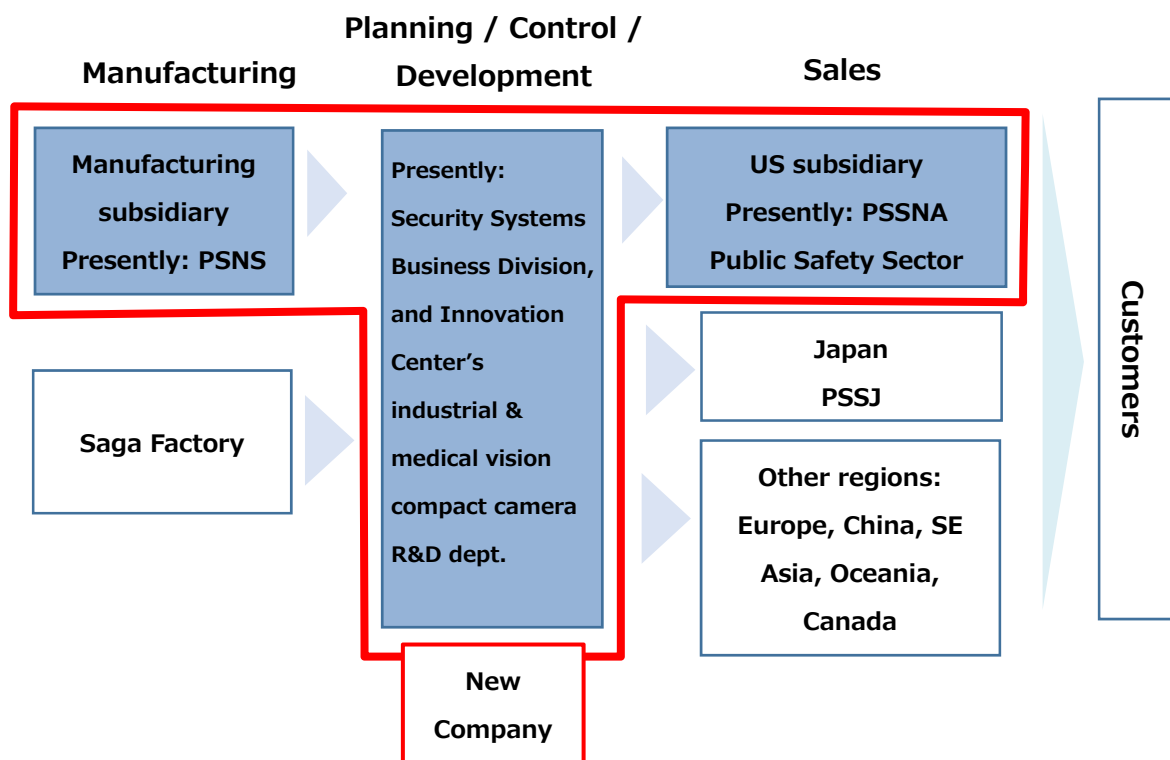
Manufacturing

Planning / Control / Development

Sales

Manufacturing subsidiary Presently: PSNS

Presently: Security Systems Business Division, and Innovation Center's industrial & medical vision compact camera R&D dept.

US subsidiary Presently: PSSNA Public Safety Sector

Saga Factory

Japan PSSJ

Other regions: Europe, China, SE Asia, Oceania, Canada

Customers

New Company